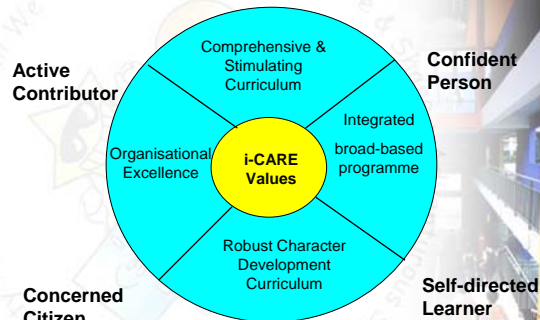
Active Contributor

Comprehensive & Stimulating Curriculum

Confident Person

Organisational Excellence

i-CARE Values

Integrated broad-based programme

Robust Character Development Curriculum

Concerned Citizen

Self-directed Learner